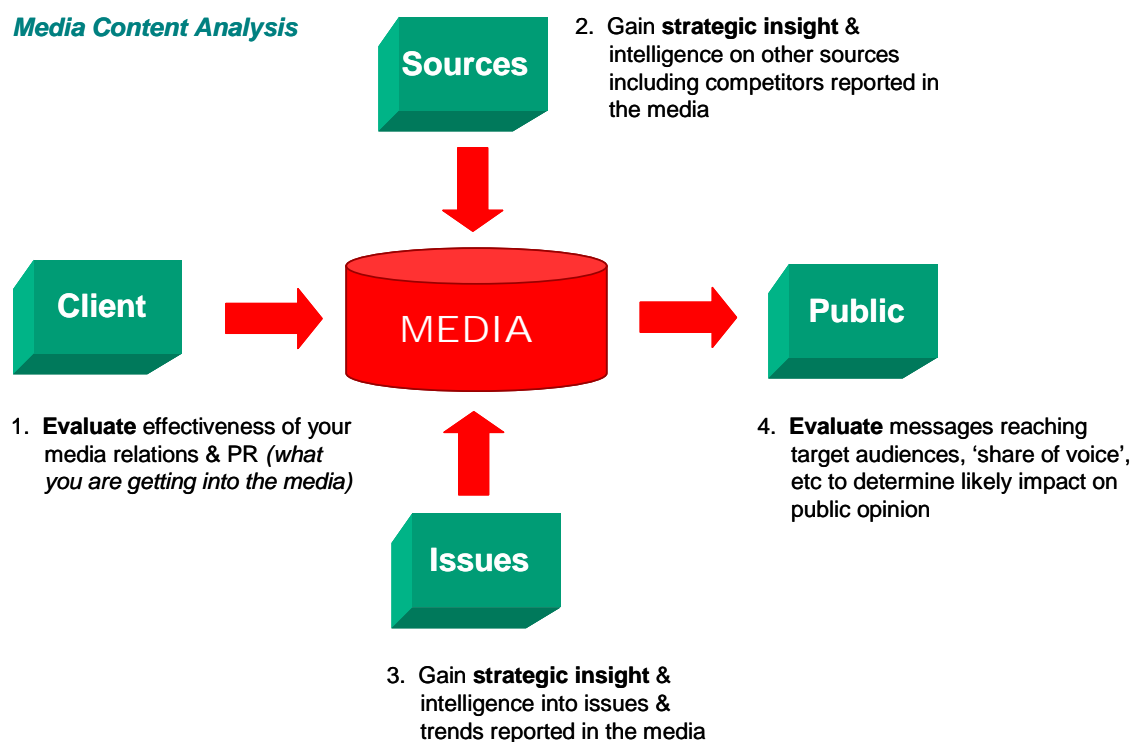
Media Content Analysis

Sources

2. Gain strategic insight & intelligence on other sources including competitors reported in the media

Client

MEDIA

Public

1. Evaluate effectiveness of your media relations & PR (what you are getting into the media)

4. Evaluate messages reaching target audiences, 'share of voice', etc to determine likely impact on public opinion

Issues

3. Gain strategic insight & intelligence into issues & trends reported in the media